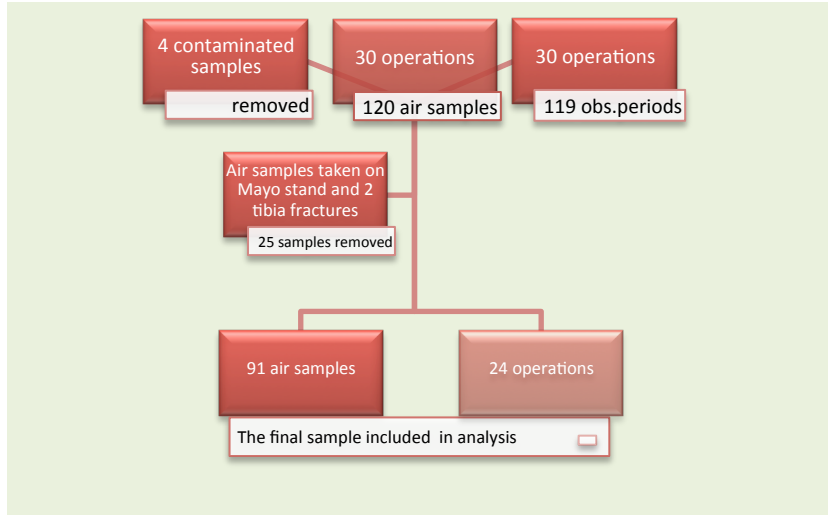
4 contaminated samples

removed

30 operations

120 air samples

30 operations

119 obs.periods

Air samples taken on Mayo stand and 2 tibia fractures

25 samples removed

91 air samples

24 operations

The final sample included in analysis